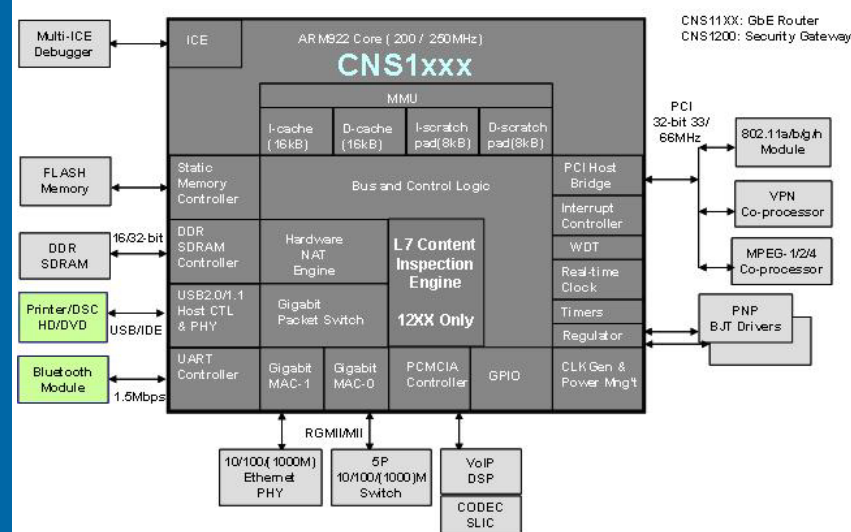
CNS11XX: GbE Router
CNS1200: Security Gateway

Multi-ICE Debugger

ICE

ARM922 Core ( 200 / 250MHz)

CNS1xxx

MMU

I-cache (16kB)

D-cache (16kB)

I-scratch pad(8kB)

D-scratch pad(8kB)

PCI 32-bit 33/ 66MHz

802.11a/b/g/n Module

FLASH Memory

Static Memory Controller

Bus and Control Logic

PCI Host Bridge

VPN Co-processor

Interrupt Controller

16/32-bit

DDR SDRAM

DDR SDRAM Controller

Hardware NAT Engine

L7 Content Inspection Engine

12XX Only

WDT

MPEG-1/2/4 Co-processor

Real-time Clock

Printer/DSC HD/DVD

USB/IDE

USB2.0/1.1 Host CTL & PHY

Gigabit Packet Switch

Timers

PNP BJT Drivers

Regulator

Bluetooth Module

1.5Mbps

UART Controller

Gigabit MAC-1

Gigabit MAC-0

PCMCIA Controller

GPIO

CLK Gen & Power Mng't

RGMII/MII

10/100/(1000M) Ethernet PHY

5P 10/100/(1000)M Switch

VoIP DSP

CODEC SLIC